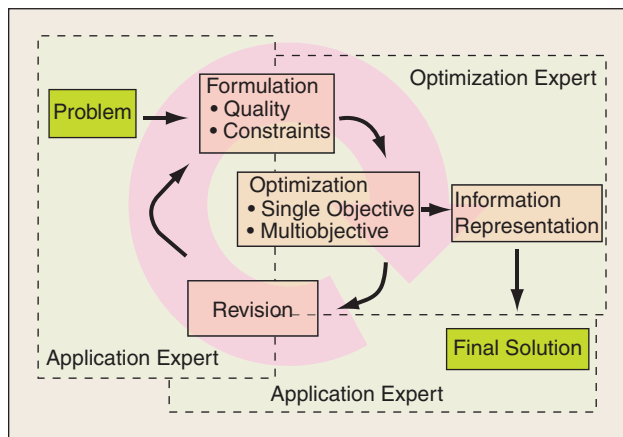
Optimization Expert

Problem

Formulation
• Quality
• Constraints

Optimization
• Single Objective
• Multiobjective

Information Representation

Revision

Final Solution

Application Expert

Application Expert